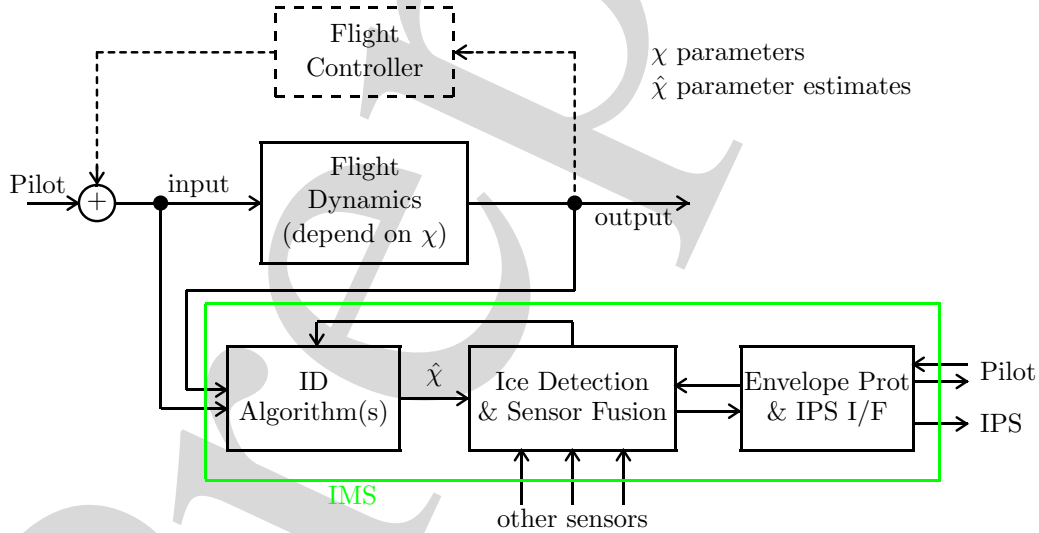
Flight Controller

$\chi$ parameters
$\hat{\chi}$ parameter estimates

Pilot

+

input

Flight Dynamics (depend on $\chi$)

output

ID Algorithm(s)

$\hat{\chi}$

Ice Detection & Sensor Fusion

Envelope Prot & IPS I/F

Pilot

IPS

IMS

other sensors